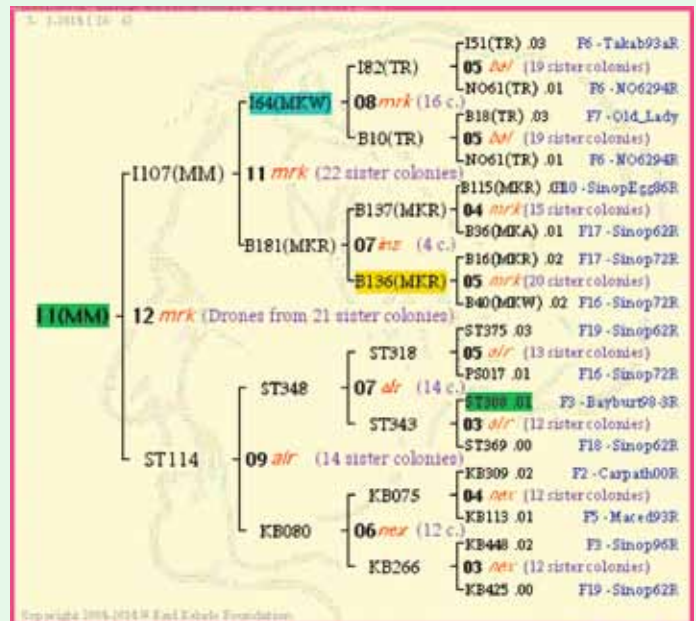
I1(MM) - 12 mrk (Drones from 21 sister colonies)

I107(MM) - 11 mrk (22 sister colonies)

I64(MKW) - 08 mrk (16 c.)

I82(TR) - 05 bal (19 sister colonies)
I51(TR) .03 F6 - Takab93aR
NO61(TR) .01 F6 - NO6294R

B10(TR) - 05 bal (19 sister colonies)
B18(TR) .03 F7 - Old_Lady
NO61(TR) .01 F6 - NO6294R

B181(MKR) - 07 inz (4 c.)

B137(MKR) - 04 mrk (15 sister colonies)
B115(MKR) .03 F10 - SinopEgg86R
B36(MKA) .01 F17 - Sinop62R

B136(MKR) - 05 mrk (20 sister colonies)
B16(MKR) .02 F17 - Sinop72R
B40(MKW) .02 F16 - Sinop72R

ST114 - 09 alr (14 sister colonies)

ST348 - 07 alr (14 c.)

ST318 - 05 alr (13 sister colonies)
ST375 .03 F19 - Sinop62R
PS017 .01 F16 - Sinop72R

ST343 - 03 alr (12 sister colonies)
ST308 .01 F3 - Bayburt98-3R
ST369 .00 F18 - Sinop62R

KB080 - 06 nex (12 c.)

KB075 - 04 nex (12 sister colonies)
KB309 .02 F2 - Carpath00R
KB113 .01 F5 - Maced93R

KB266 - 03 nex (12 sister colonies)
KB448 .02 F3 - Sinop96R
KB425 .00 F19 - Sinop62R

Copyright 2008-2016 W Karl Kehale Foundation